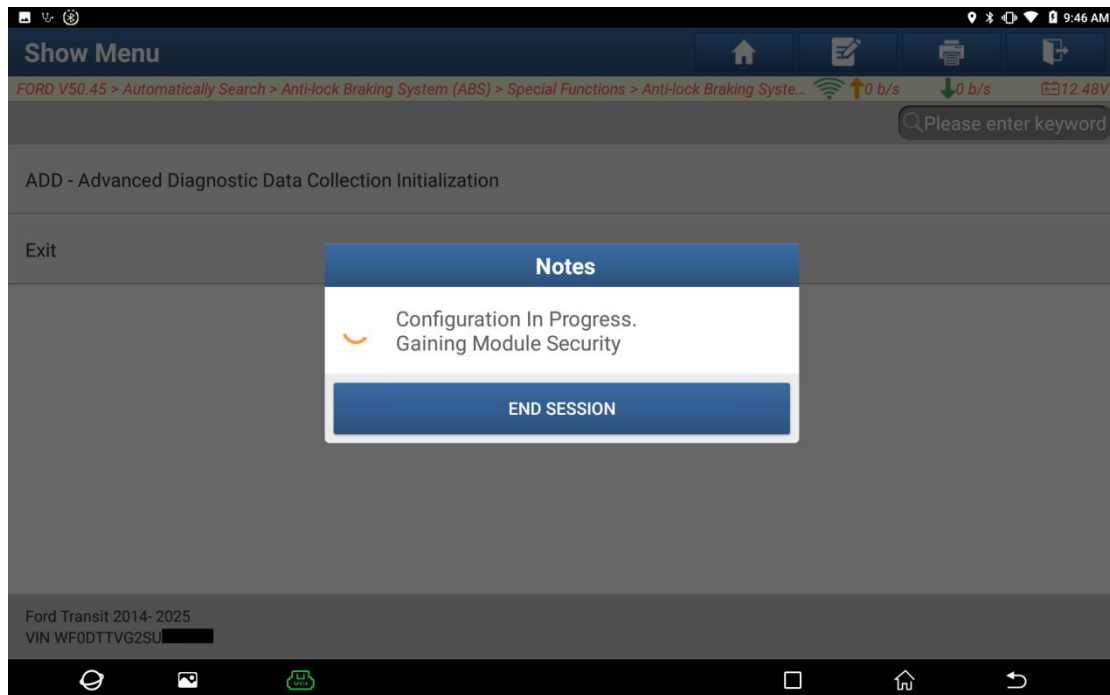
9:46 AM

Show Menu

FORD V50.45 > Automatically Search > Anti-lock Braking System (ABS) > Special Functions > Anti-lock Braking Syste... 0 b/s 0 b/s 12.48V

Please enter keyword

ADD - Advanced Diagnostic Data Collection Initialization

Exit

Notes

Configuration In Progress.
Gaining Module Security

END SESSION

Ford Transit 2014- 2025
VIN WF0DTTVG2SU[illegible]

VCI